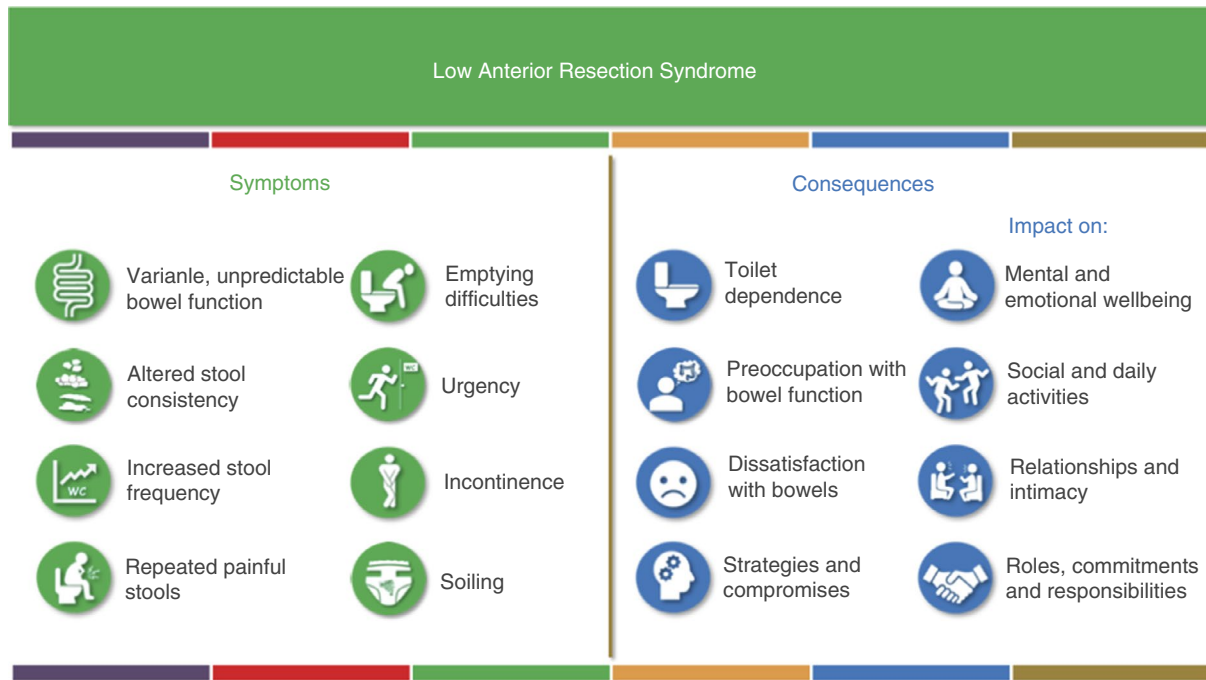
Low Anterior Resection Syndrome

Symptoms

Varianle, unpredictable bowel function

Emptying difficulties

Altered stool consistency

WC

Urgency

WC

Increased stool frequency

Incontinence

Repeated painful stools

Soiling

Consequences

Impact on:

Toilet dependence

Mental and emotional wellbeing

Preoccupation with bowel function

Social and daily activities

Dissatisfaction with bowels

Relationships and intimacy

Strategies and compromises

Roles, commitments and responsibilities